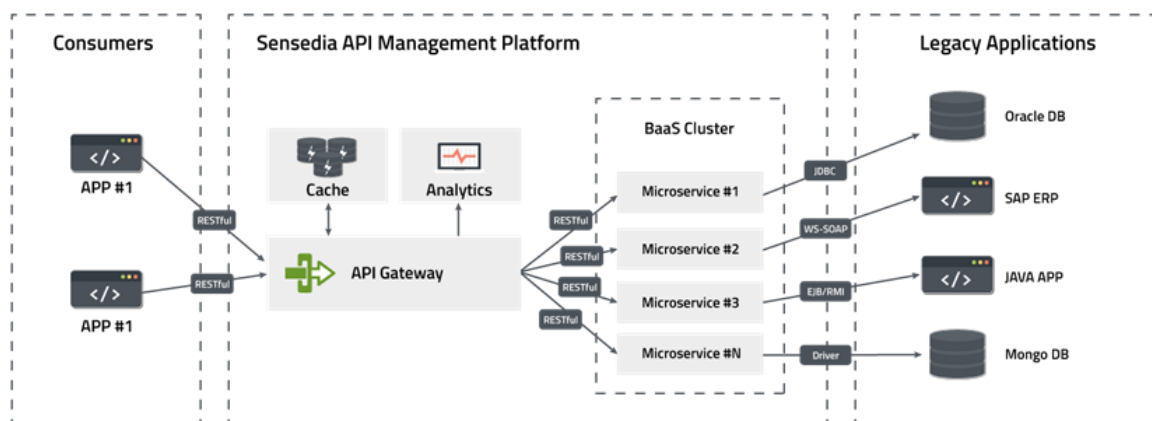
Consumers

Sensedia API Management Platform

Legacy Applications

</>
APP #1

RESTful

</>
APP #1

RESTful

Cache

Analytics

API Gateway

BaaS Cluster

RESTful

RESTful

RESTful

RESTful

Microservice #1

Microservice #2

Microservice #3

Microservice #N

JDBC

WS-SOAP

EJB/RMI

Driver

Oracle DB

</>
SAP ERP

</>
JAVA APP

Mongo DB